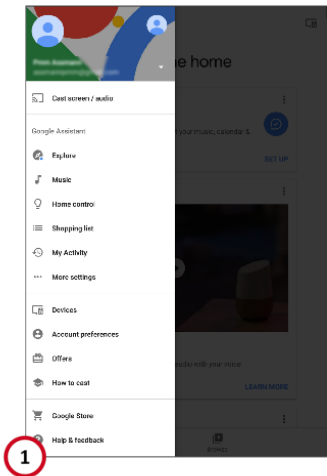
Prem Asamani
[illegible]

e home

Cast screen / audio

Google Assistant

Explore

Music

Home control

Shopping list

My Activity

More settings

Devices

Account preferences

Offers

How to cast

Google Store

Help & feedback

r your music, calendar &

SET UP

audio with your music

LEARN MORE

1